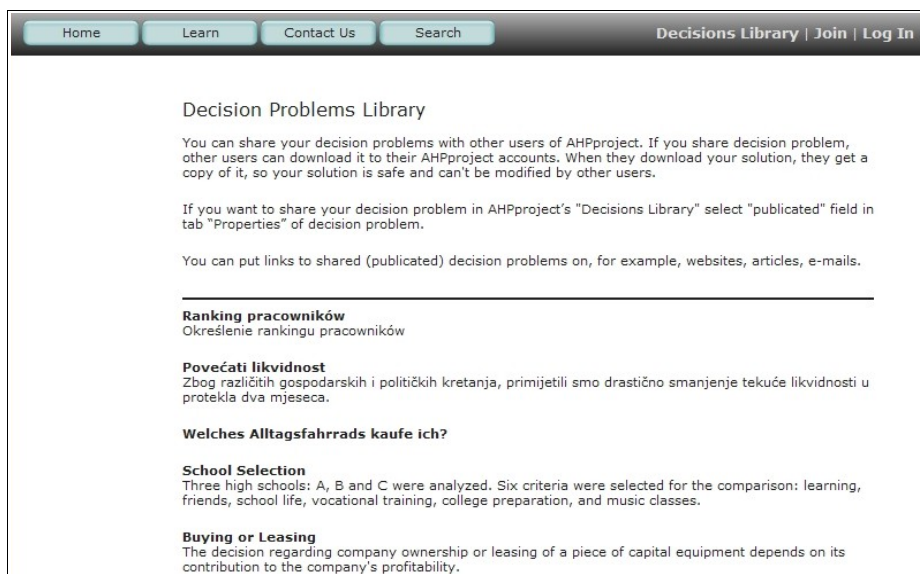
Home Learn Contact Us Search

Decisions Library | Join | Log In

Decision Problems Library

You can share your decision problems with other users of AHPproject. If you share decision problem, other users can download it to their AHPproject accounts. When they download your solution, they get a copy of it, so your solution is safe and can't be modified by other users.

If you want to share your decision problem in AHPproject's "Decisions Library" select "publicated" field in tab "Properties" of decision problem.

You can put links to shared (publicated) decision problems on, for example, websites, articles, e-mails.

Ranking pracowników
Określenie rankingu pracowników

Povećati likvidnost
Zbog različitih gospodarskih i političkih kretanja, primijetili smo drastično smanjenje tekuće likvidnosti u protekla dva mjeseca.

Welches Alltagsfahrrads kaufe ich?

School Selection
Three high schools: A, B and C were analyzed. Six criteria were selected for the comparison: learning, friends, school life, vocational training, college preparation, and music classes.

Buying or Leasing
The decision regarding company ownership or leasing of a piece of capital equipment depends on its contribution to the company's profitability.